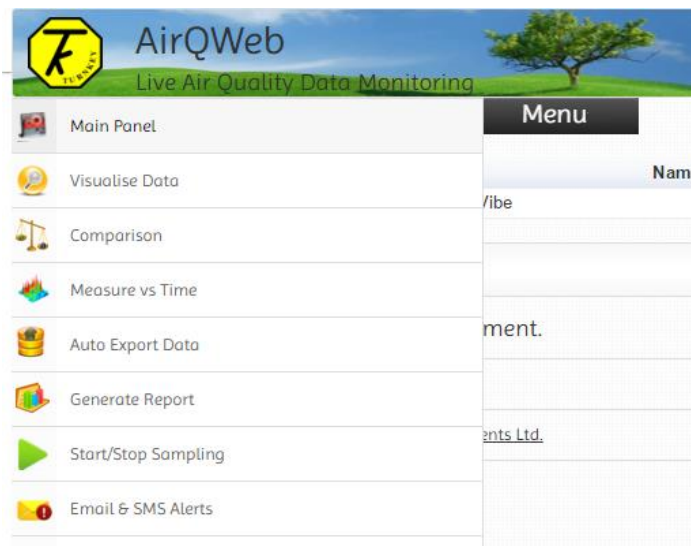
T TURNKEY

AirQWeb

Live Air Quality Data Monitoring

Menu

Main Panel

Visualise Data

Comparison

Measure vs Time

Auto Export Data

Generate Report

Start/Stop Sampling

Email & SMS Alerts

Nam

Vibe

ment.

ents Ltd.